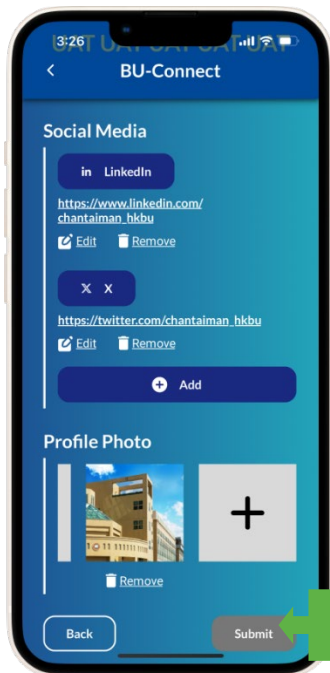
3:26

UAT UAT UAT UAT UAT

<

BU-Connect

Social Media

in LinkedIn

https://www.linkedin.com/chantaiman_hkbu

Edit Remove

X X

https://twitter.com/chantaiman_hkbu

Edit Remove

Add

Profile Photo

+

Remove

Back

Submit